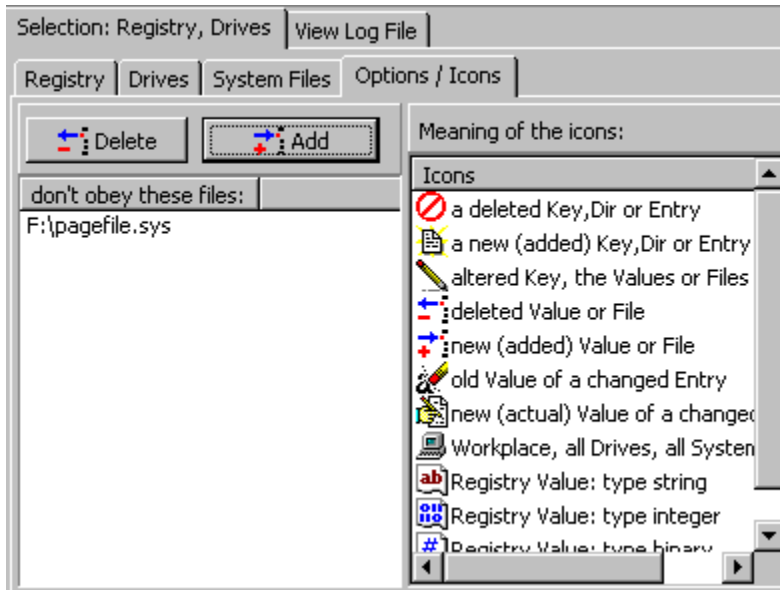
Selection: Registry, Drives
View Log File

Registry
Drives
System Files
Options / Icons

Delete
Add

don't obey these files:
F:\pagefile.sys

Meaning of the icons:

Icons
a deleted Key,Dir or Entry
a new (added) Key,Dir or Entry
altered Key, the Values or Files
deleted Value or File
new (added) Value or File
old Value of a changed Entry
new (actual) Value of a changed
Workplace, all Drives, all System
ab Registry Value: type string
Registry Value: type integer
# Registry Value: type binary